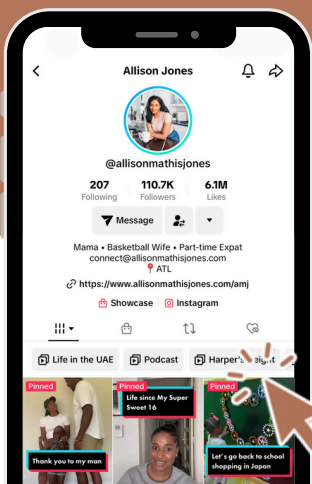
Allison Jones

@allisonmathisjones

207
Following

110.7K
Followers

6.1M
Likes

Message

Mama • Basketball Wife • Part-time Expat
connect@allisonmathisjones.com
ATL

https://www.allisonmathisjones.com/amj

Showcase | Instagram

Life in the UAE

Podcast

Harper's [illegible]ight

Pinned
Thank you to my man

Pinned
Life since My Super Sweet 16

Pinned
Let's go back to school shopping in Japan